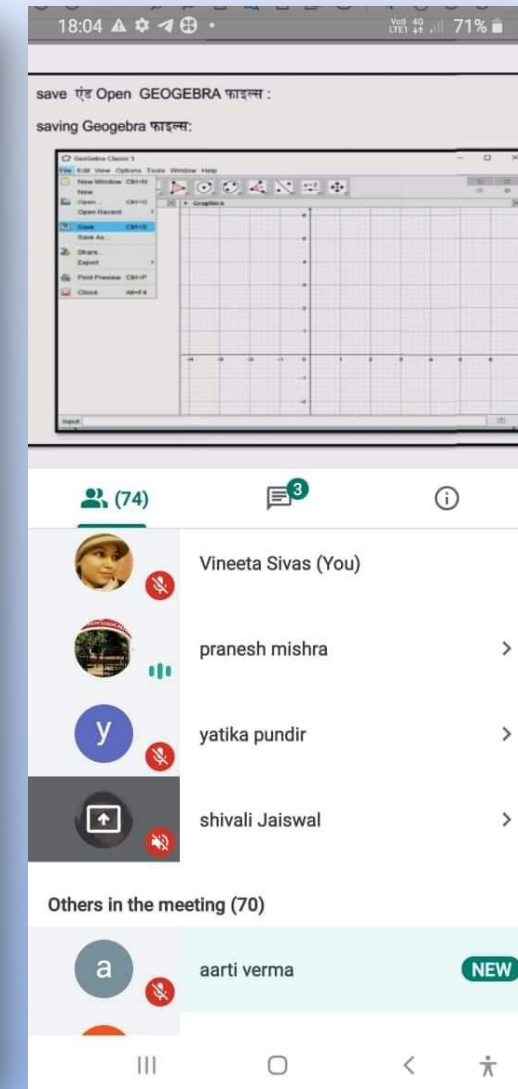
18:04 71%

save एंड Open GEOGEBRA फाइल्स :

saving Geogebra फाइल्स:

GeoGebra Classic 5

File Edit View Options Tools Window Help

New Window Ctrl+N
New
Open... Ctrl+O
Open Recent
Save Ctrl+S
Save As...
Share...
Export
Print Preview Ctrl+P
Close Alt+F4

Graphics

Input:

(74)

3

Vineeta Sivas (You)

pranesh mishra

y

yatika pundir

shivali Jaiswal

Others in the meeting (70)

a

aarti verma

NEW